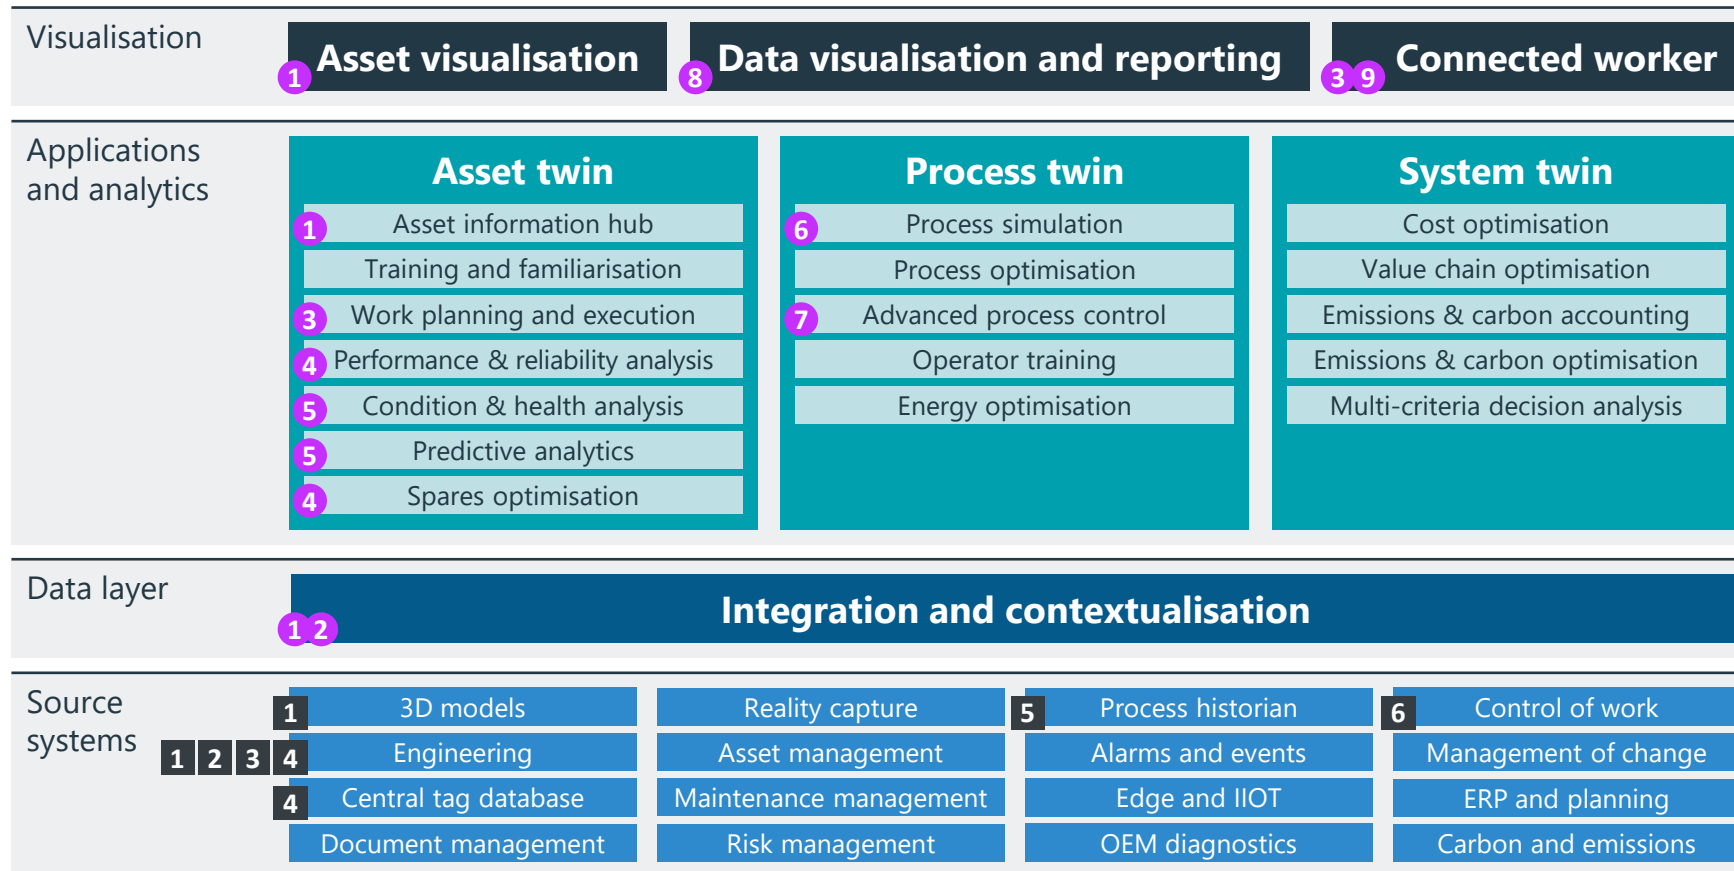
Visualisation

1 Asset visualisation

8 Data visualisation and reporting

3 9 Connected worker

Applications and analytics

Asset twin

1 Asset information hub
Training and familiarisation
3 Work planning and execution
4 Performance & reliability analysis
5 Condition & health analysis
5 Predictive analytics
4 Spares optimisation

Process twin

6 Process simulation
Process optimisation
7 Advanced process control
Operator training
Energy optimisation

System twin

Cost optimisation
Value chain optimisation
Emissions & carbon accounting
Emissions & carbon optimisation
Multi-criteria decision analysis

Data layer

1 2 Integration and contextualisation

Source systems

1 3D models
1 2 3 4 Engineering
4 Central tag database
Document management

Reality capture
Asset management
Maintenance management
Risk management

5 Process historian
Alarms and events
Edge and IIOT
OEM diagnostics

6 Control of work
Management of change
ERP and planning
Carbon and emissions